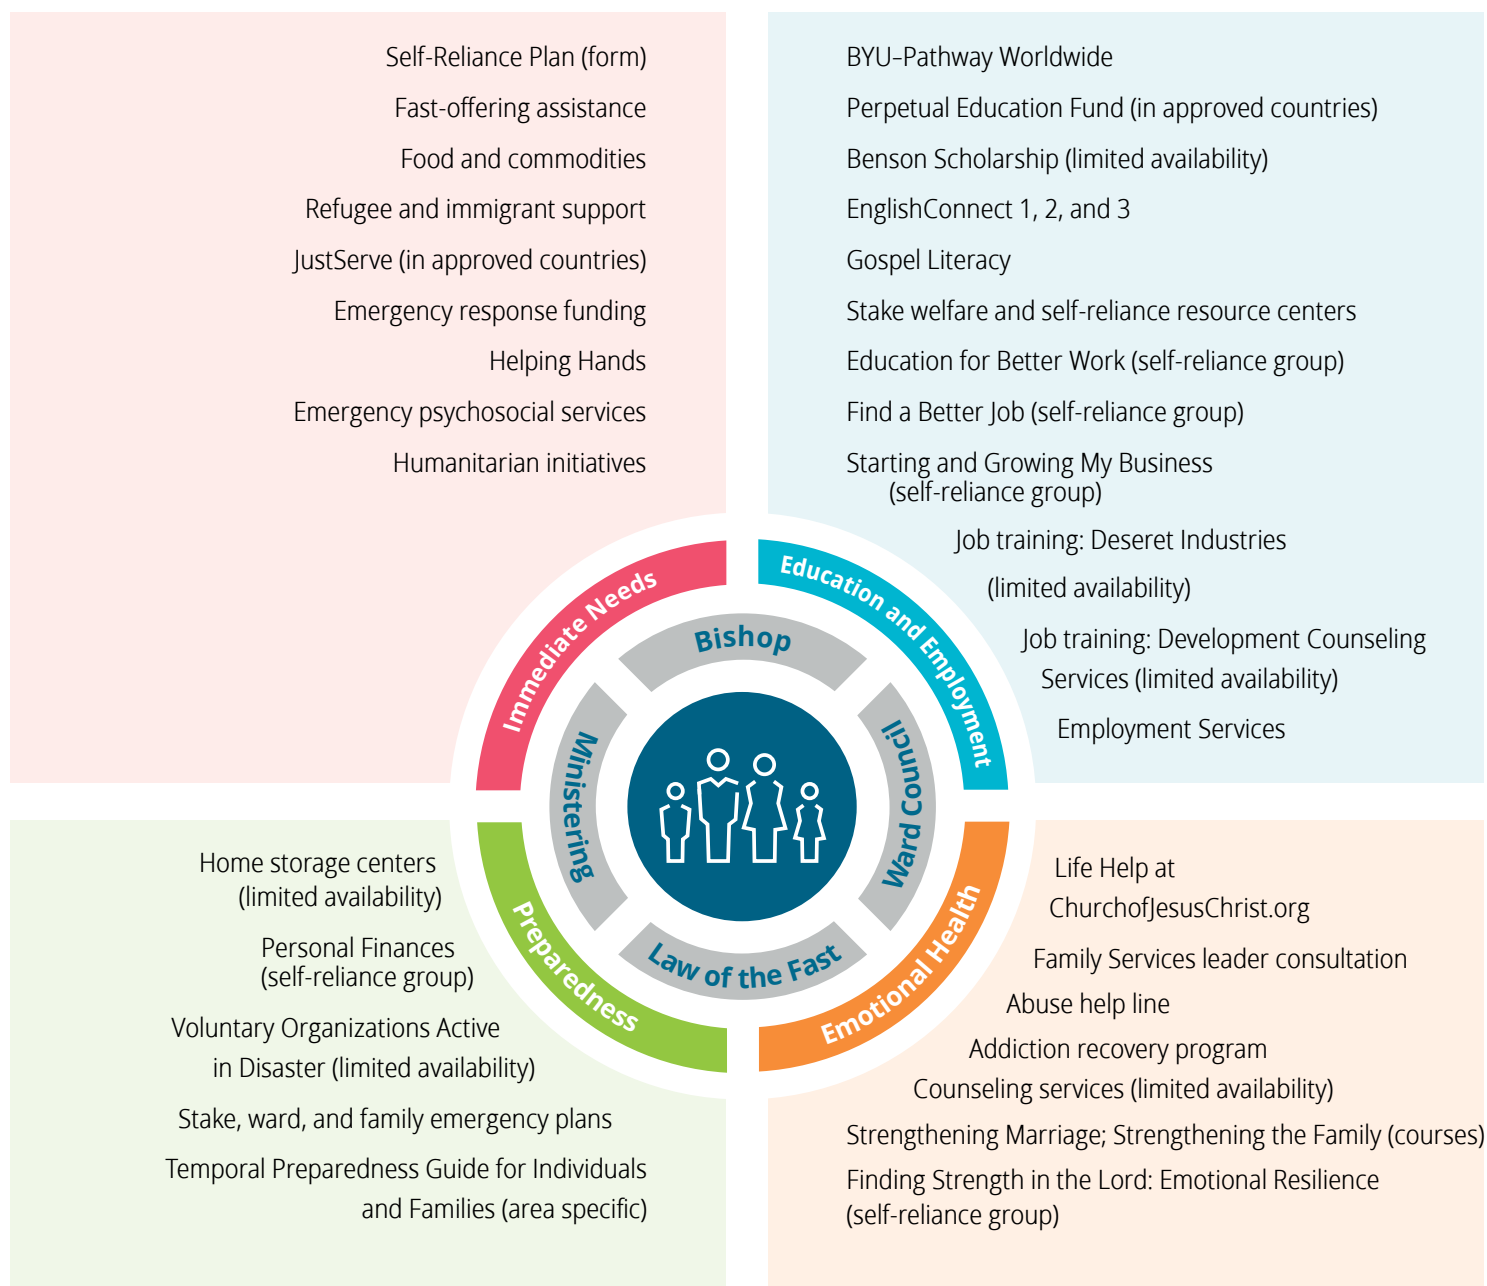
Self-Reliance Plan (form)
Fast-offering assistance
Food and commodities
Refugee and immigrant support
JustServe (in approved countries)
Emergency response funding
Helping Hands
Emergency psychosocial services
Humanitarian initiatives

BYU–Pathway Worldwide
Perpetual Education Fund (in approved countries)
Benson Scholarship (limited availability)
EnglishConnect 1, 2, and 3
Gospel Literacy
Stake welfare and self-reliance resource centers
Education for Better Work (self-reliance group)
Find a Better Job (self-reliance group)
Starting and Growing My Business (self-reliance group)
Job training: Deseret Industries (limited availability)
Job training: Development Counseling Services (limited availability)
Employment Services

Immediate Needs
Education and Employment
Bishop
Ministering
Ward Council
Law of the Fast
Preparedness
Emotional Health

Home storage centers (limited availability)
Personal Finances (self-reliance group)
Voluntary Organizations Active in Disaster (limited availability)
Stake, ward, and family emergency plans
Temporal Preparedness Guide for Individuals and Families (area specific)

Life Help at ChurchofJesusChrist.org
Family Services leader consultation
Abuse help line
Addiction recovery program
Counseling services (limited availability)
Strengthening Marriage; Strengthening the Family (courses)
Finding Strength in the Lord: Emotional Resilience (self-reliance group)